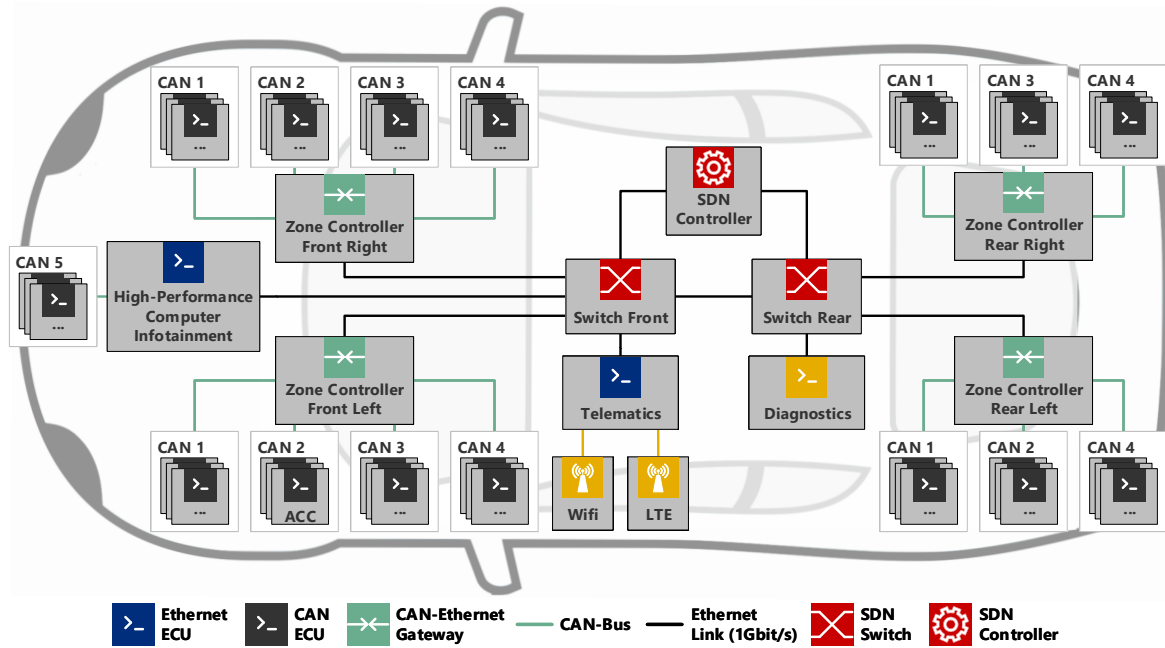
CAN 1
>_
...

CAN 2
>_
...

CAN 3
>_
...

CAN 4
>_
...

CAN 1
>_
...

CAN 3
>_
...

CAN 4
>_
...

Zone Controller Front Right

SDN Controller

Zone Controller Rear Right

CAN 5
>_
...

>_
High-Performance Computer Infotainment

Switch Front

Switch Rear

Zone Controller Front Left

>_
Telematics

>_
Diagnostics

Zone Controller Rear Left

CAN 1
>_
...

CAN 2
>_
ACC

CAN 3
>_
...

CAN 4
>_
...

Wifi

LTE

CAN 1
>_
...

CAN 2
>_
...

CAN 4
>_
...

>_ Ethernet ECU
>_ CAN ECU
CAN-Ethernet Gateway
CAN-Bus
Ethernet Link (1Gbit/s)
SDN Switch
SDN Controller